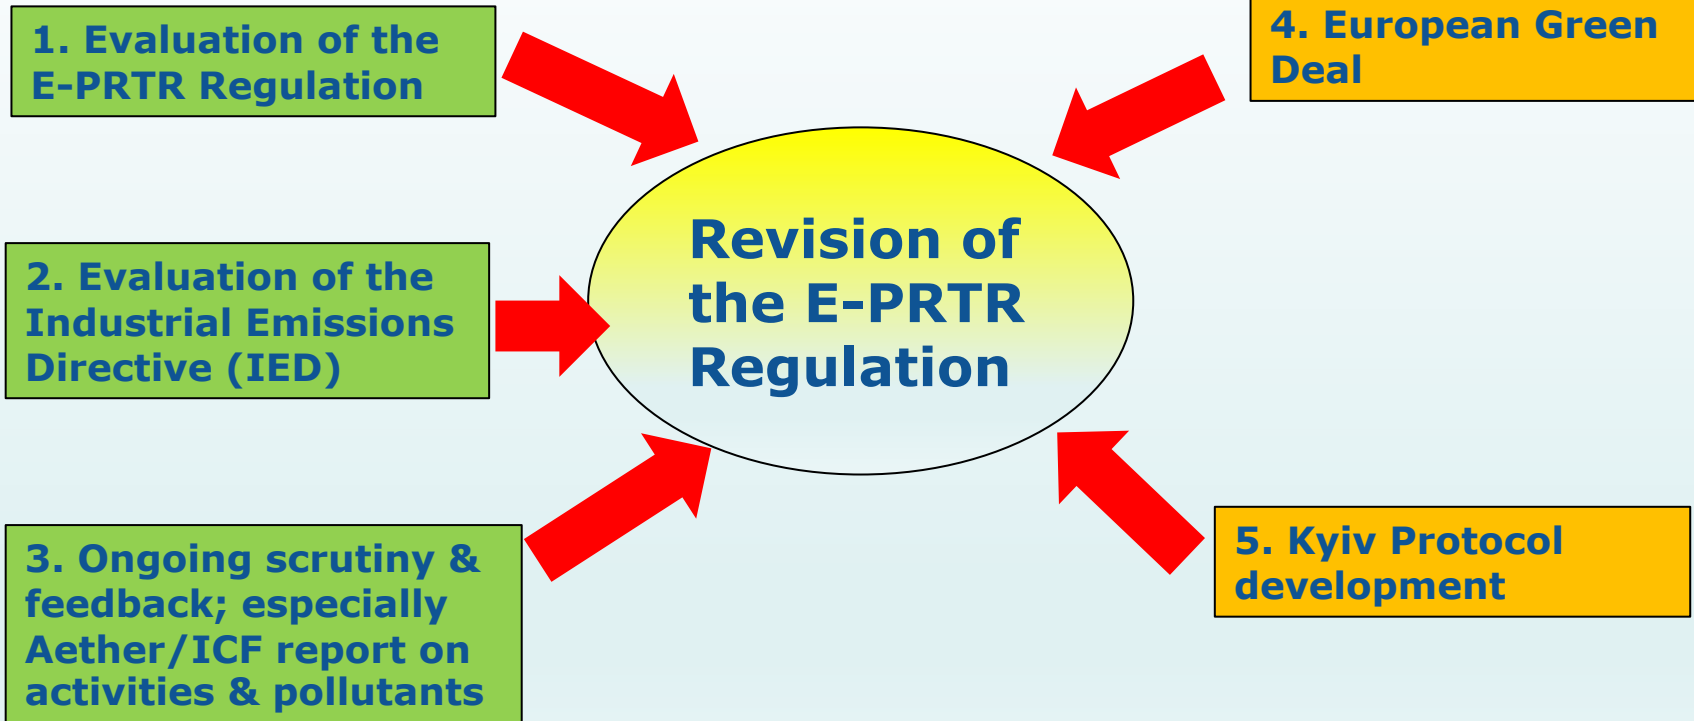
1. Evaluation of the E-PRTR Regulation

4. European Green Deal

Revision of the E-PRTR Regulation

2. Evaluation of the Industrial Emissions Directive (IED)

3. Ongoing scrutiny & feedback; especially Aether/ICF report on activities & pollutants

5. Kyiv Protocol development